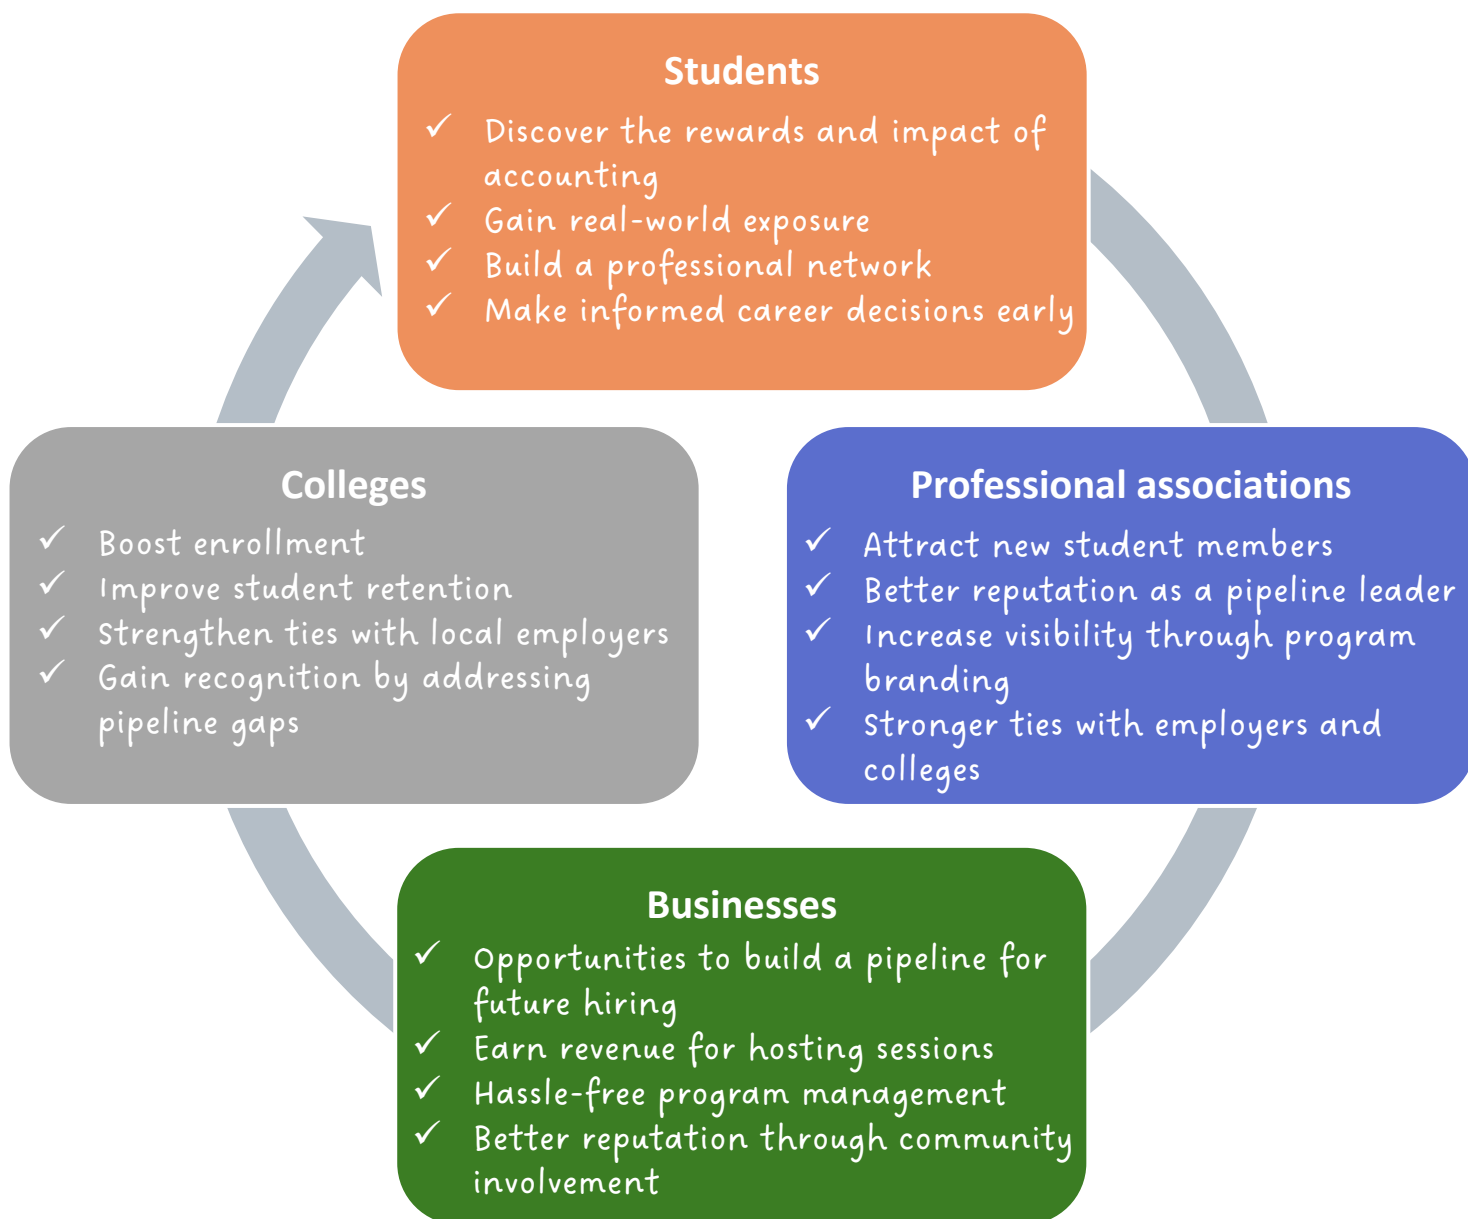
Students
✓ Discover the rewards and impact of accounting
✓ Gain real-world exposure
✓ Build a professional network
✓ Make informed career decisions early

Professional associations
✓ Attract new student members
✓ Better reputation as a pipeline leader
✓ Increase visibility through program branding
✓ Stronger ties with employers and colleges

Businesses
✓ Opportunities to build a pipeline for future hiring
✓ Earn revenue for hosting sessions
✓ Hassle-free program management
✓ Better reputation through community involvement

Colleges
✓ Boost enrollment
✓ Improve student retention
✓ Strengthen ties with local employers
✓ Gain recognition by addressing pipeline gaps